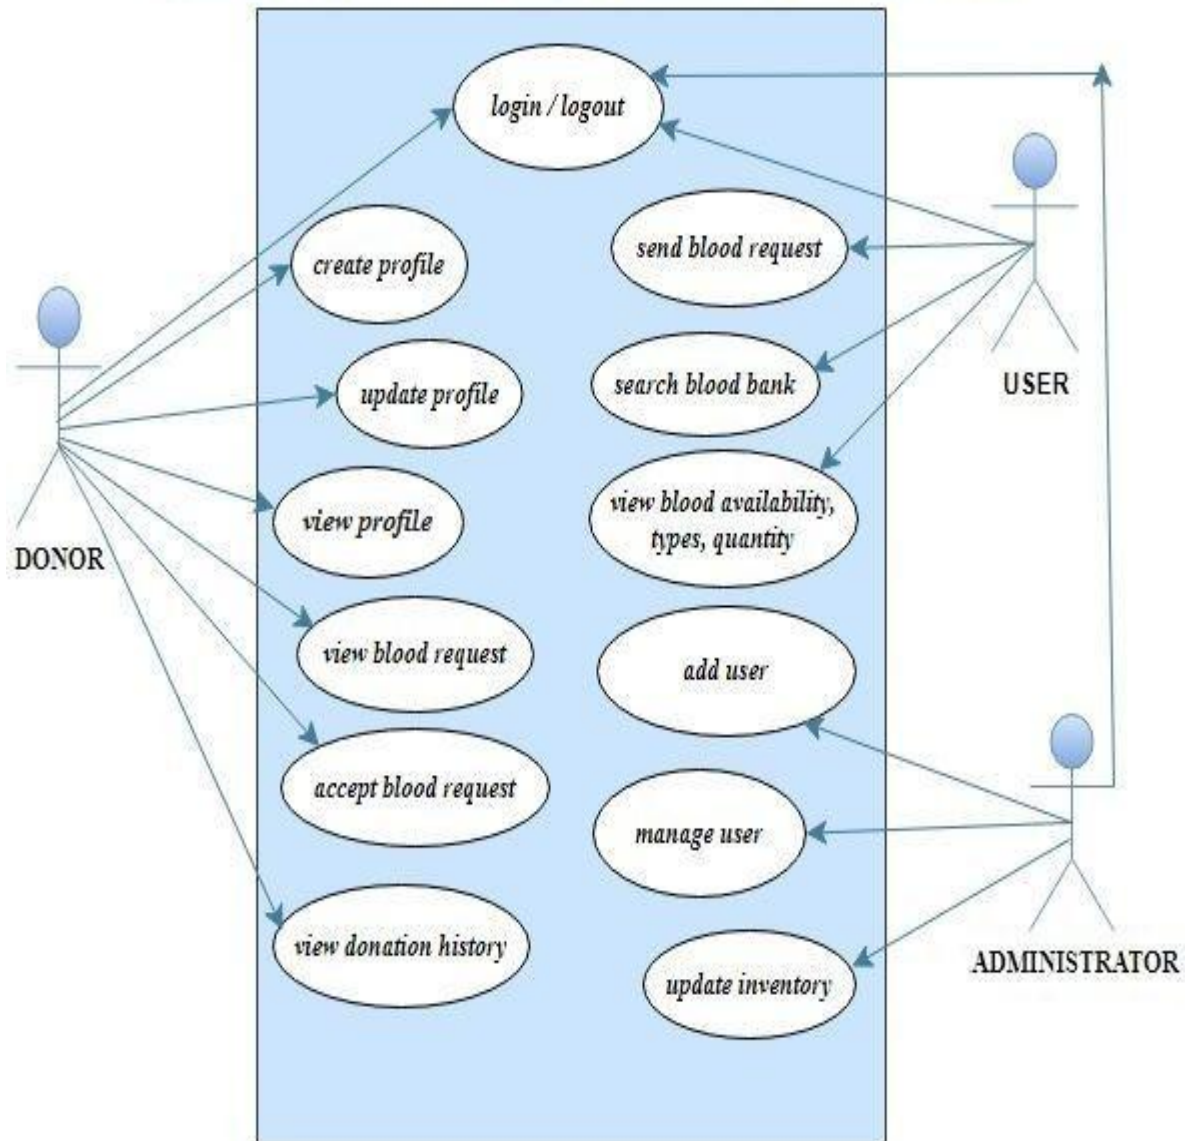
login / logout

create profile

send blood request

update profile

search blood bank

USER

view profile

view blood availability, types, quantity

DONOR

view blood request

add user

accept blood request

manage user

view donation history

update inventory

ADMINISTRATOR